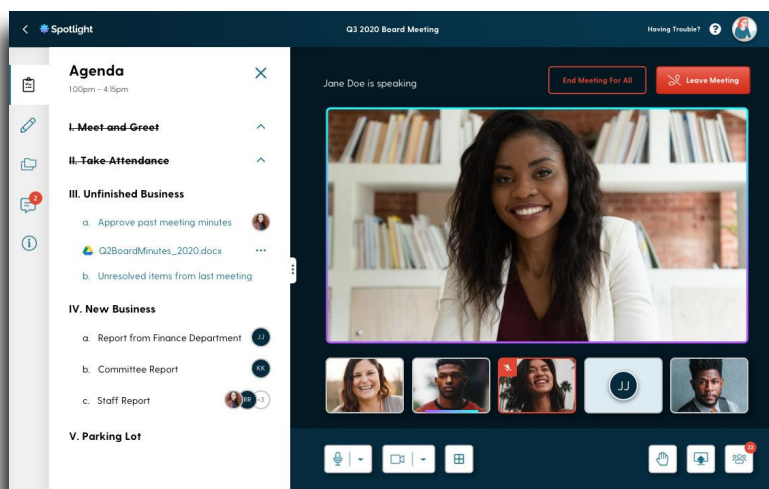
Spotlight

Q3 2020 Board Meeting

Having Trouble?

Agenda
1:00pm - 4:15pm

~~I. Meet and Greet~~

~~II. Take Attendance~~

III. Unfinished Business

a. Approve past meeting minutes

Q2BoardMinutes_2020.docx

b. Unresolved items from last meeting

IV. New Business

a. Report from Finance Department JJ

b. Committee Report KK

c. Staff Report RR +3

V. Parking Lot

2

Jane Doe is speaking

End Meeting For All

Leave Meeting

JJ

32